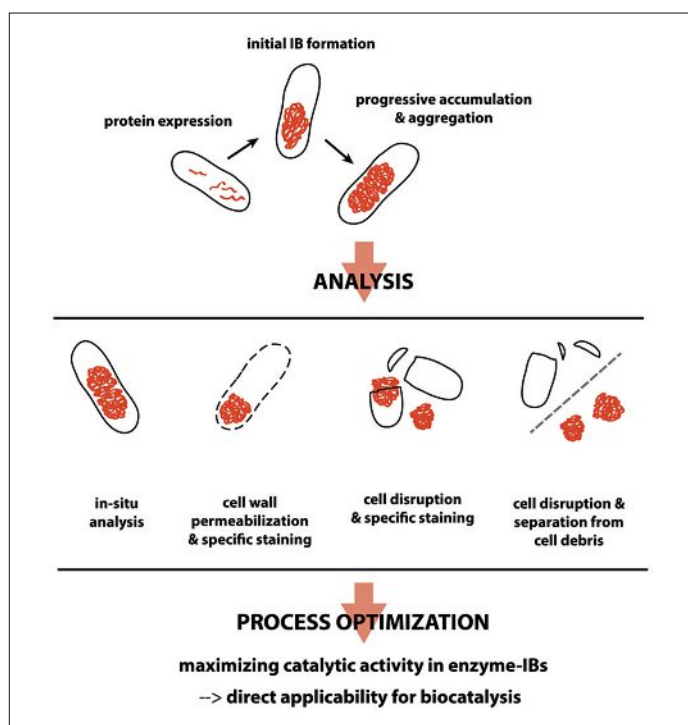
initial IB formation

protein expression

progressive accumulation & aggregation

ANALYSIS

in-situ analysis

cell wall permeabilization & specific staining

cell disruption & specific staining

cell disruption & separation from cell debris

PROCESS OPTIMIZATION

maximizing catalytic activity in enzyme-IBs

--> direct applicability for biocatalysis